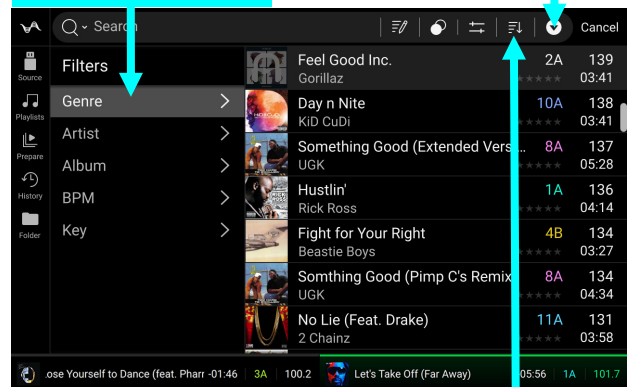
Search

Cancel

Source

Playlists

Prepare

History

Folder

Filters

Genre

Artist

Album

BPM

Key

Feel Good Inc.
Gorillaz
2A
139
03:41

Day n Nite
KiD CuDi
10A
138
03:41

Something Good (Extended Vers...
UGK
8A
137
05:28

Hustlin'
Rick Ross
1A
136
04:14

Fight for Your Right
Beastie Boys
4B
134
03:27

Somthing Good (Pimp C's Remix
UGK
8A
134
04:34

No Lie (Feat. Drake)
2 Chainz
11A
131
03:58

ose Yourself to Dance (feat. Pharr -01:46 3A 100.2

Let's Take Off (Far Away) 05:56 1A 101.7